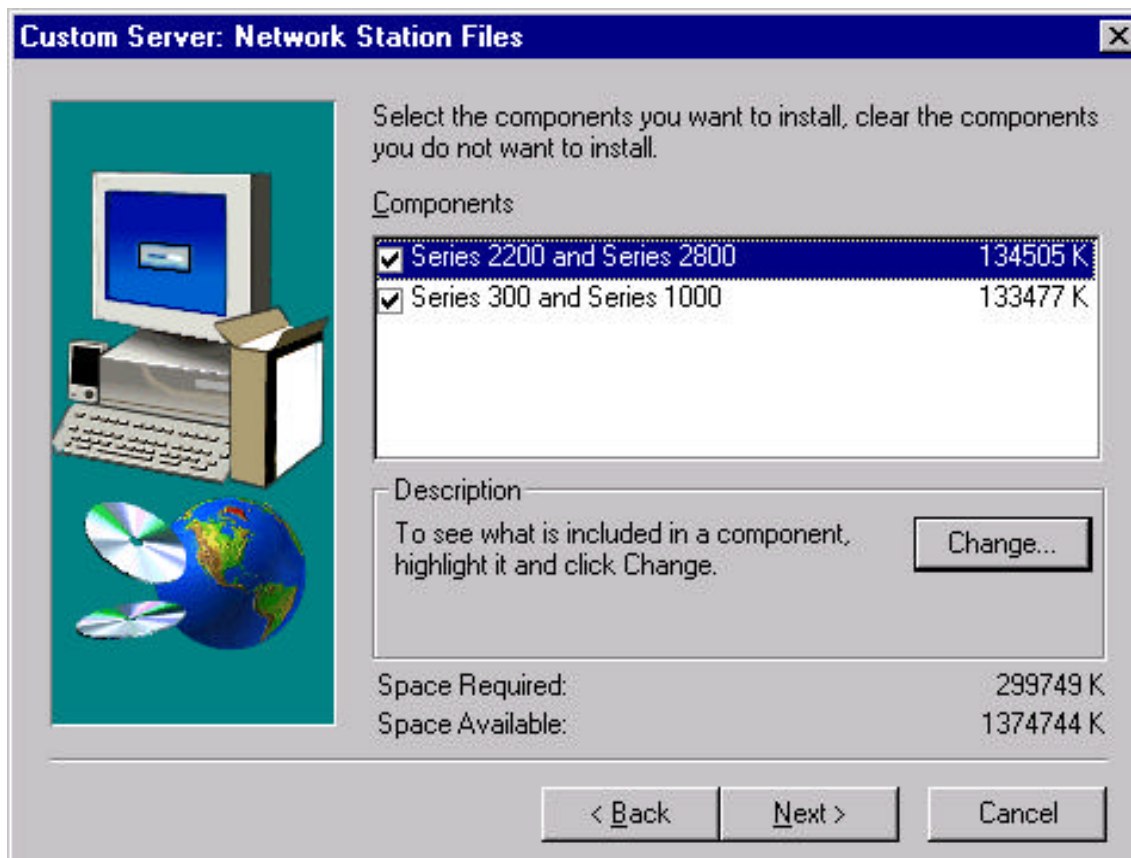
Custom Server: Network Station Files

Select the components you want to install, clear the components you do not want to install.

Components

| | | |
|---|---|---|
| ☑ | Series 2200 and Series 2800 | 134505 K |
| ☑ | Series 300 and Series 1000 | 133477 K |

Description

To see what is included in a component, highlight it and click Change.

Change...

Space Required: 299749 K
Space Available: 1374744 K

< Back
Next >
Cancel